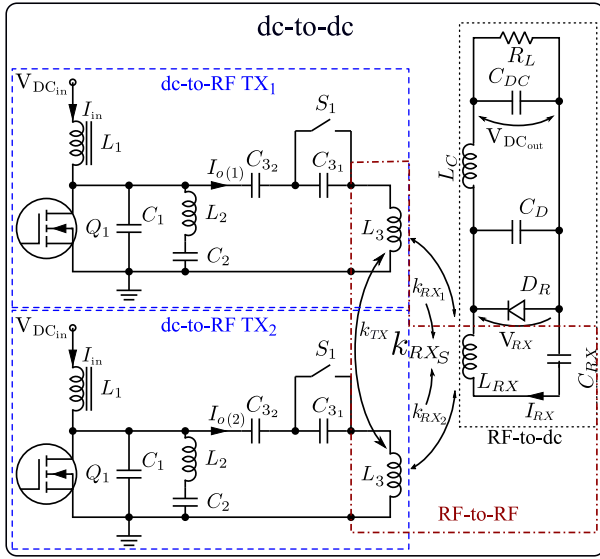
dc-to-dc

$V_{DC_{in}}$
dc-to-RF $TX_1$
$I_{in}$
$L_1$
$S_1$
$I_{o(1)}$ $C_{3_2}$ $C_{3_1}$
$Q_1$ $C_1$ $L_2$
$C_2$
$L_3$

$R_L$
$C_{DC}$
$V_{DC_{out}}$
$L_C$
$C_D$
$D_R$
$k_{RX_1}$
$k_{TX}$ $k_{RX_S}$
$V_{RX}$
$L_{RX}$
$C_{RX}$
$k_{RX_2}$
$I_{RX}$
RF-to-dc

$V_{DC_{in}}$
dc-to-RF $TX_2$
$I_{in}$
$L_1$
$S_1$
$I_{o(2)}$ $C_{3_2}$ $C_{3_1}$
$Q_1$ $C_1$ $L_2$
$C_2$
$L_3$
RF-to-RF